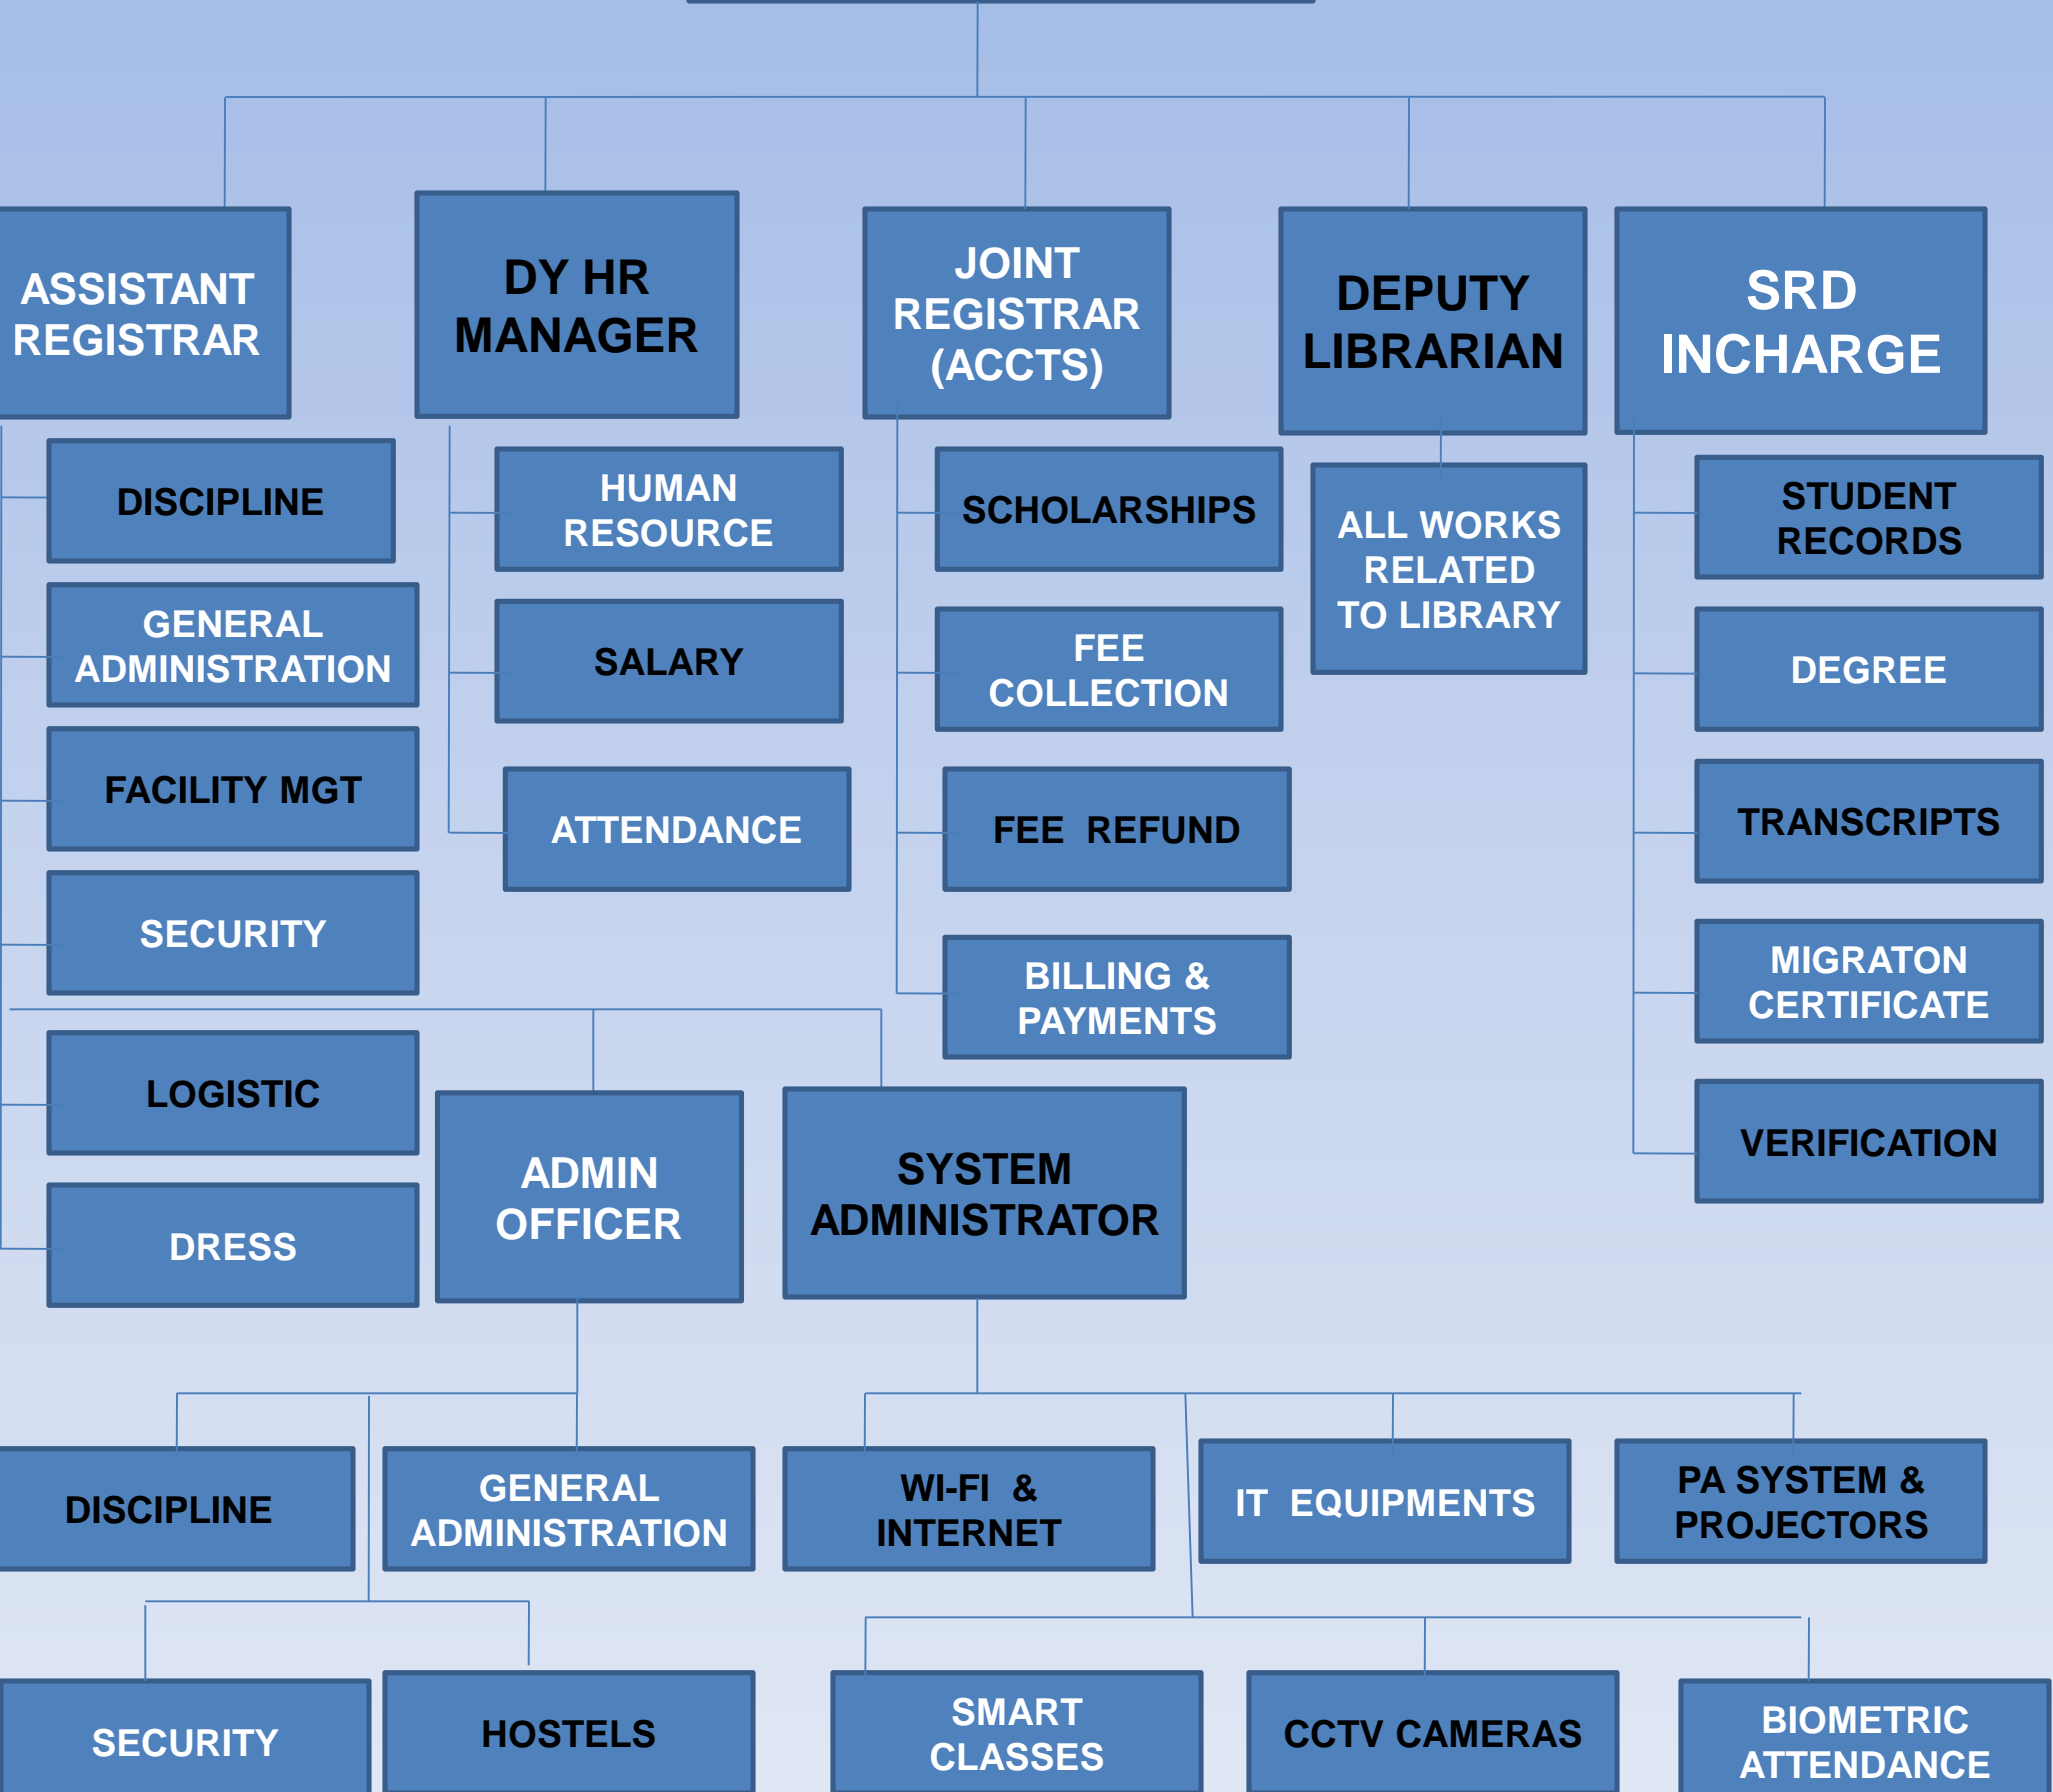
ASSISTANT REGISTRAR

DY HR MANAGER

JOINT REGISTRAR (ACCTS)

DEPUTY LIBRARIAN

SRD INCHARGE

DISCIPLINE

GENERAL ADMINISTRATION

FACILITY MGT

SECURITY

LOGISTIC

DRESS

HUMAN RESOURCE

SALARY

ATTENDANCE

SCHOLARSHIPS

FEE COLLECTION

FEE REFUND

BILLING & PAYMENTS

ALL WORKS RELATED TO LIBRARY

STUDENT RECORDS

DEGREE

TRANSCRIPTS

MIGRATON CERTIFICATE

VERIFICATION

ADMIN OFFICER

SYSTEM ADMINISTRATOR

DISCIPLINE

GENERAL ADMINISTRATION

WI-FI & INTERNET

IT EQUIPMENTS

PA SYSTEM & PROJECTORS

SECURITY

HOSTELS

SMART CLASSES

CCTV CAMERAS

BIOMETRIC ATTENDANCE